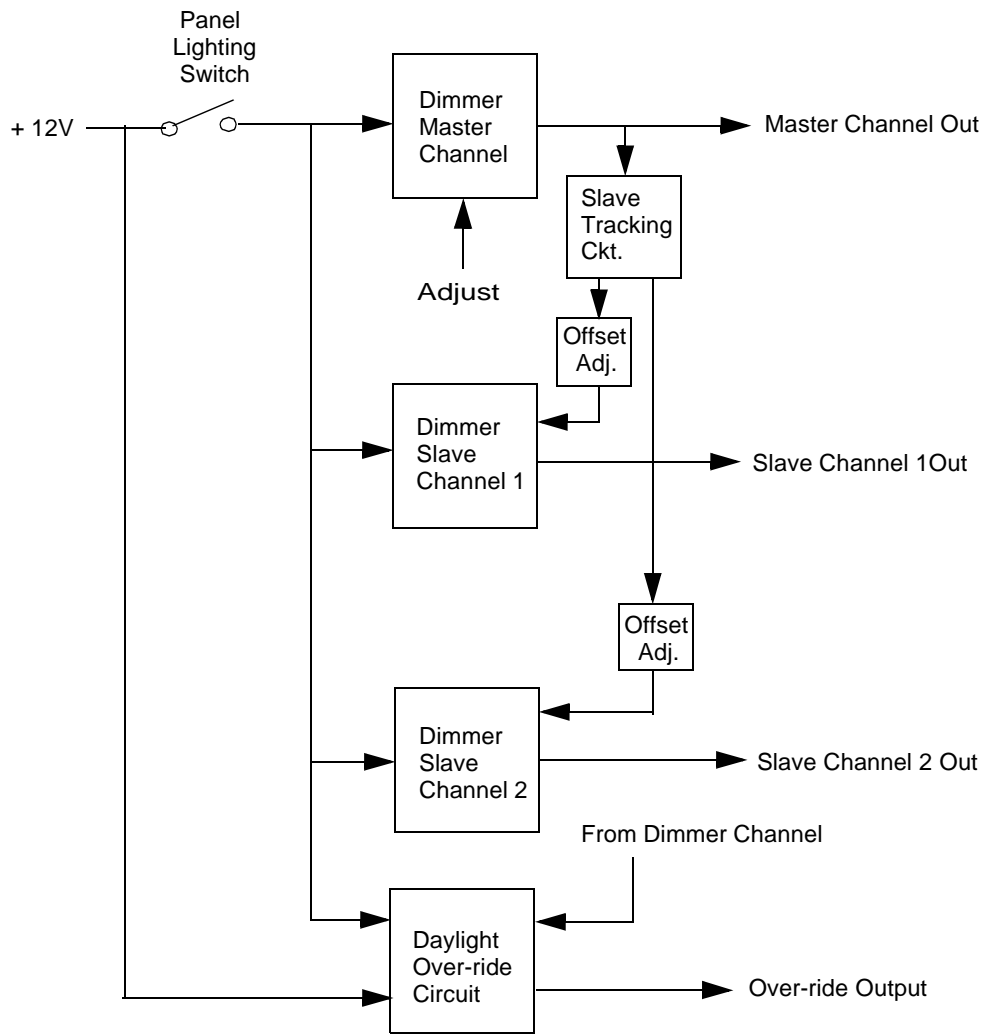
Panel Lighting Switch

+ 12V

Dimmer Master Channel

Master Channel Out

Slave Tracking Ckt.

Adjust

Offset Adj.

Dimmer Slave Channel 1

Slave Channel 1Out

Offset Adj.

Dimmer Slave Channel 2

Slave Channel 2 Out

From Dimmer Channel

Daylight Over-ride Circuit

Over-ride Output